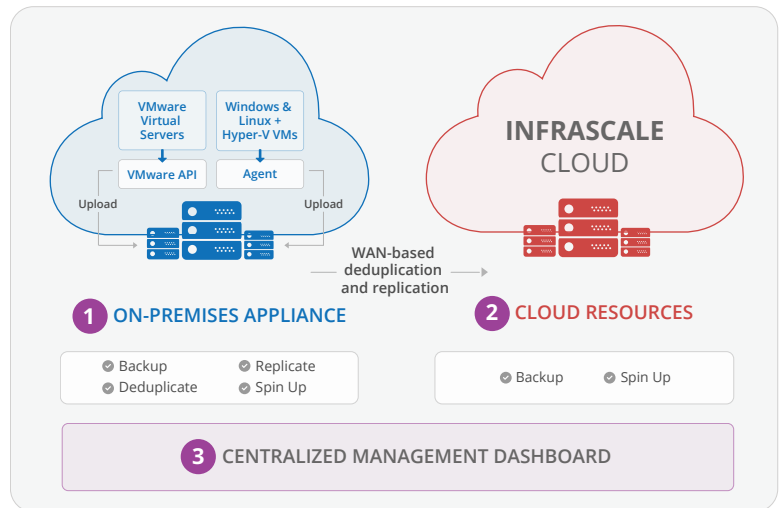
VMware Virtual Servers

Windows & Linux + Hyper-V VMs

VMware API

Agent

Upload

Upload

WAN-based deduplication and replication

INFRASCALE CLOUD

1 ON-PREMISES APPLIANCE

2 CLOUD RESOURCES

Backup
Replicate
Deduplicate
Spin Up

Backup
Spin Up

3 CENTRALIZED MANAGEMENT DASHBOARD